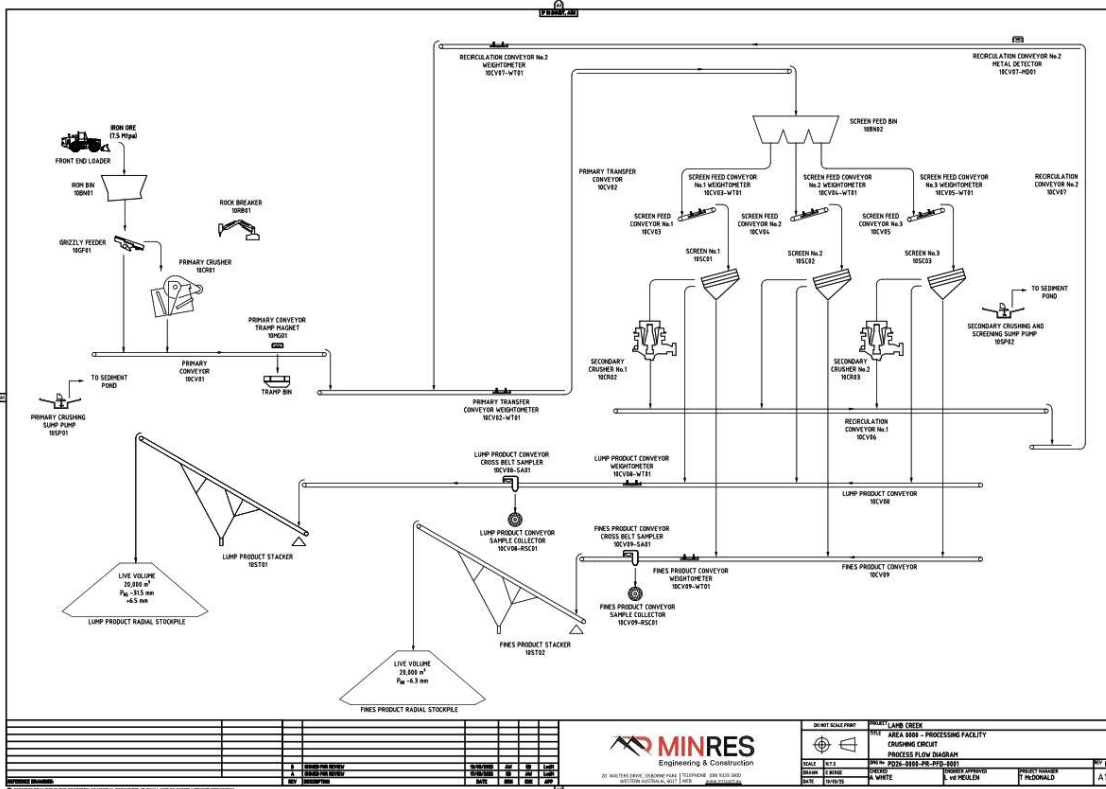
IRON ORE
(7.5 Mtpa)

FRONT END LOADER

ROM BIN
10BN01

ROCK BREAKER
10RB01

GRIZZLY FEEDER
10GF01

PRIMARY CRUSHER
10CR01

PRIMARY CONVEYOR
TRAMP MAGNET
10MG01

PRIMARY
CONVEYOR
10CV01

TRAMP BIN

TO SEDIMENT
POND

PRIMARY CRUSHING
SUMP PUMP
10SP01

RECIRCULATION CONVEYOR No.2
WEIGHTOMETER
10CV07-WT01

RECIRCULATION CONVEYOR No.2
METAL DETECTOR
10CV07-MD01

SCREEN FEED BIN
10BN02

PRIMARY TRANSFER
CONVEYOR
10CV02

SCREEN FEED CONVEYOR
No.1 WEIGHTOMETER
10CV03-WT01

SCREEN FEED CONVEYOR
No.2 WEIGHTOMETER
10CV04-WT01

SCREEN FEED CONVEYOR
No.3 WEIGHTOMETER
10CV05-WT01

RECIRCULATION
CONVEYOR No.2
10CV07

SCREEN FEED
CONVEYOR No.1
10CV03

SCREEN FEED
CONVEYOR No.2
10CV04

SCREEN FEED
CONVEYOR No.3
10CV05

SCREEN No.1
10SC01

SCREEN No.2
10SC02

SCREEN No.3
10SC03

TO SEDIMENT
POND

SECONDARY CRUSHING AND
SCREENING SUMP PUMP
10SP02

SECONDARY
CRUSHER No.1
10CR02

SECONDARY
CRUSHER No.2
10CR03

PRIMARY TRANSFER
CONVEYOR WEIGHTOMETER
10CV02-WT01

RECIRCULATION
CONVEYOR No.1
10CV06

LUMP PRODUCT CONVEYOR
CROSS BELT SAMPLER
10CV08-SA01

LUMP PRODUCT CONVEYOR
WEIGHTOMETER
10CV08-WT01

LUMP PRODUCT CONVEYOR
10CV08

LUMP PRODUCT CONVEYOR
SAMPLE COLLECTOR
10CV08-RSC01

LUMP PRODUCT STACKER
10ST01

LIVE VOLUME
20,000 m$^3$
P$_{80}$ -31.5 mm
+6.5 mm

LUMP PRODUCT RADIAL STOCKPILE

FINES PRODUCT CONVEYOR
CROSS BELT SAMPLER
10CV09-SA01

FINES PRODUCT CONVEYOR
WEIGHTOMETER
10CV09-WT01

FINES PRODUCT CONVEYOR
10CV09

FINES PRODUCT CONVEYOR
SAMPLE COLLECTOR
10CV09-RSC01

FINES PRODUCT STACKER
10ST02

LIVE VOLUME
20,000 m$^3$
P$_{80}$ -6.3 mm

FINES PRODUCT RADIAL STOCKPILE

| REV | DESCRIPTION | DATE | DRN | CHK | APP |
|---|---|---|---|---|---|
| B | ISSUED FOR REVIEW | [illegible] | AW | EB | LvdM |
| A | ISSUED FOR REVIEW | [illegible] | AW | EB | LvdM |

REFERENCE DRAWINGS

MINRES
Engineering & Construction
20 WALTERS DRIVE, OSBORNE PARK WESTERN AUSTRALIA 6017 | TELEPHONE (08) 9329 3600 | WEB www.mrl.com.au

DO NOT SCALE PRINT
PROJECT LAMB CREEK
TITLE AREA 0000 - PROCESSING FACILITY
CRUSHING CIRCUIT
PROCESS FLOW DIAGRAM
SCALE N.T.S
DRG No PD26-0000-PR-PFD-0001
DRAWN E BORGE
DATE 10/10/25
CHECKED A. WHITE
ENGINEER APPROVED L vd MEULEN
PROJECT MANAGER T McDONALD
REV A